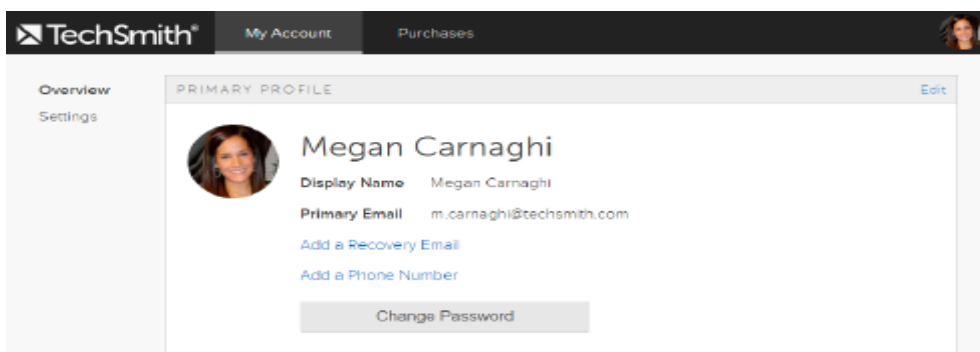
TechSmith®

My Account

Purchases

Overview

Settings

PRIMARY PROFILE

Edit

Megan Carnaghi

Display Name Megan Carnaghi

Primary Email m.carnaghi@techsmith.com

Add a Recovery Email

Add a Phone Number

Change Password